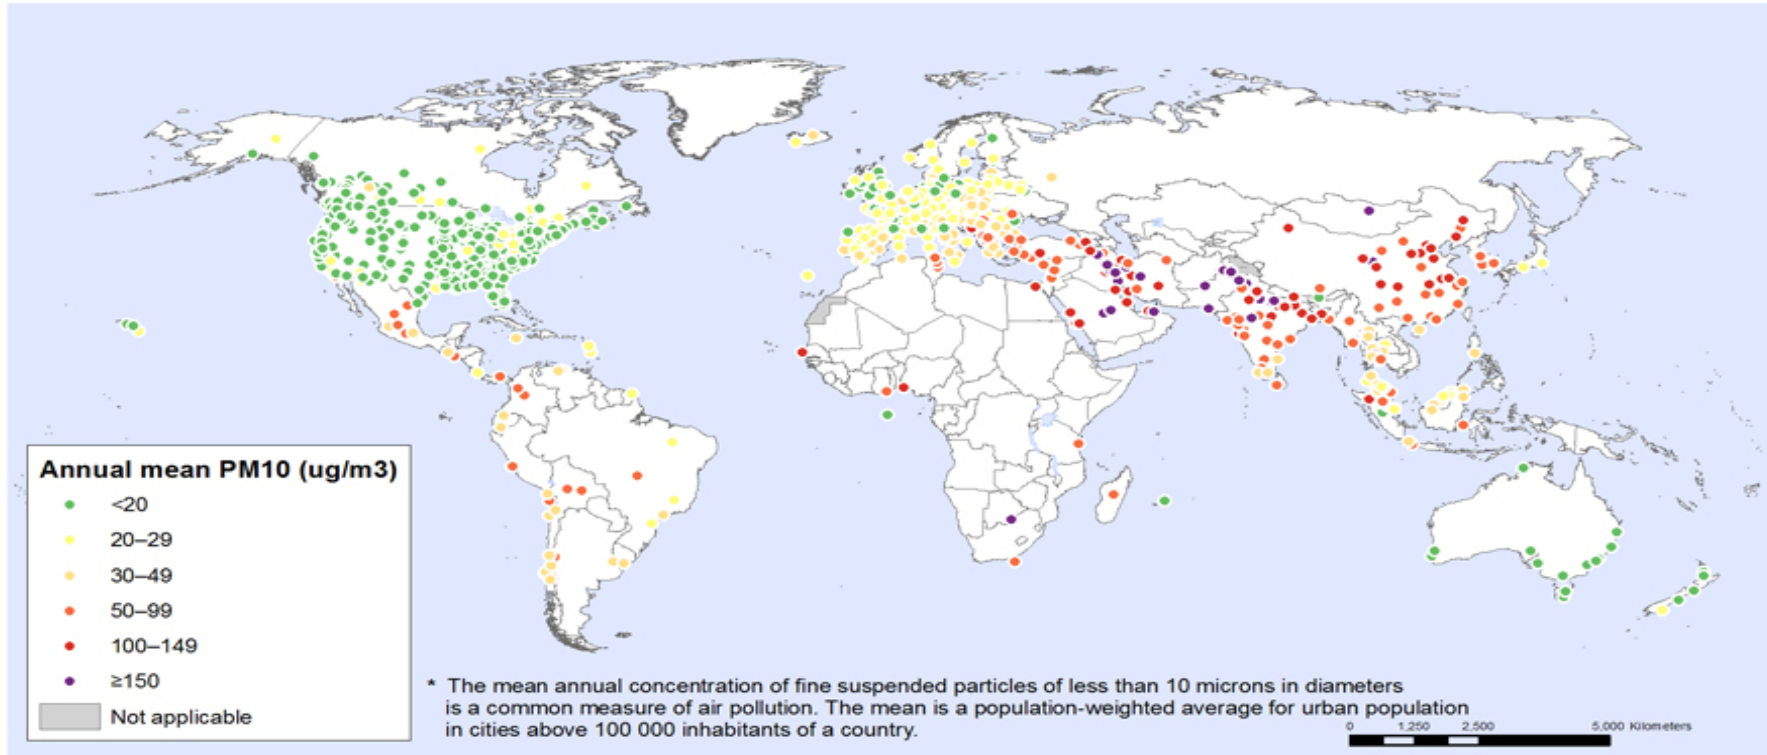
Annual mean PM10 (ug/m3)

<20

20–29

30–49

50–99

100–149

≥150

Not applicable

* The mean annual concentration of fine suspended particles of less than 10 microns in diameters is a common measure of air pollution. The mean is a population-weighted average for urban population in cities above 100 000 inhabitants of a country.

0 1,250 2,500 5,000 Kilometers